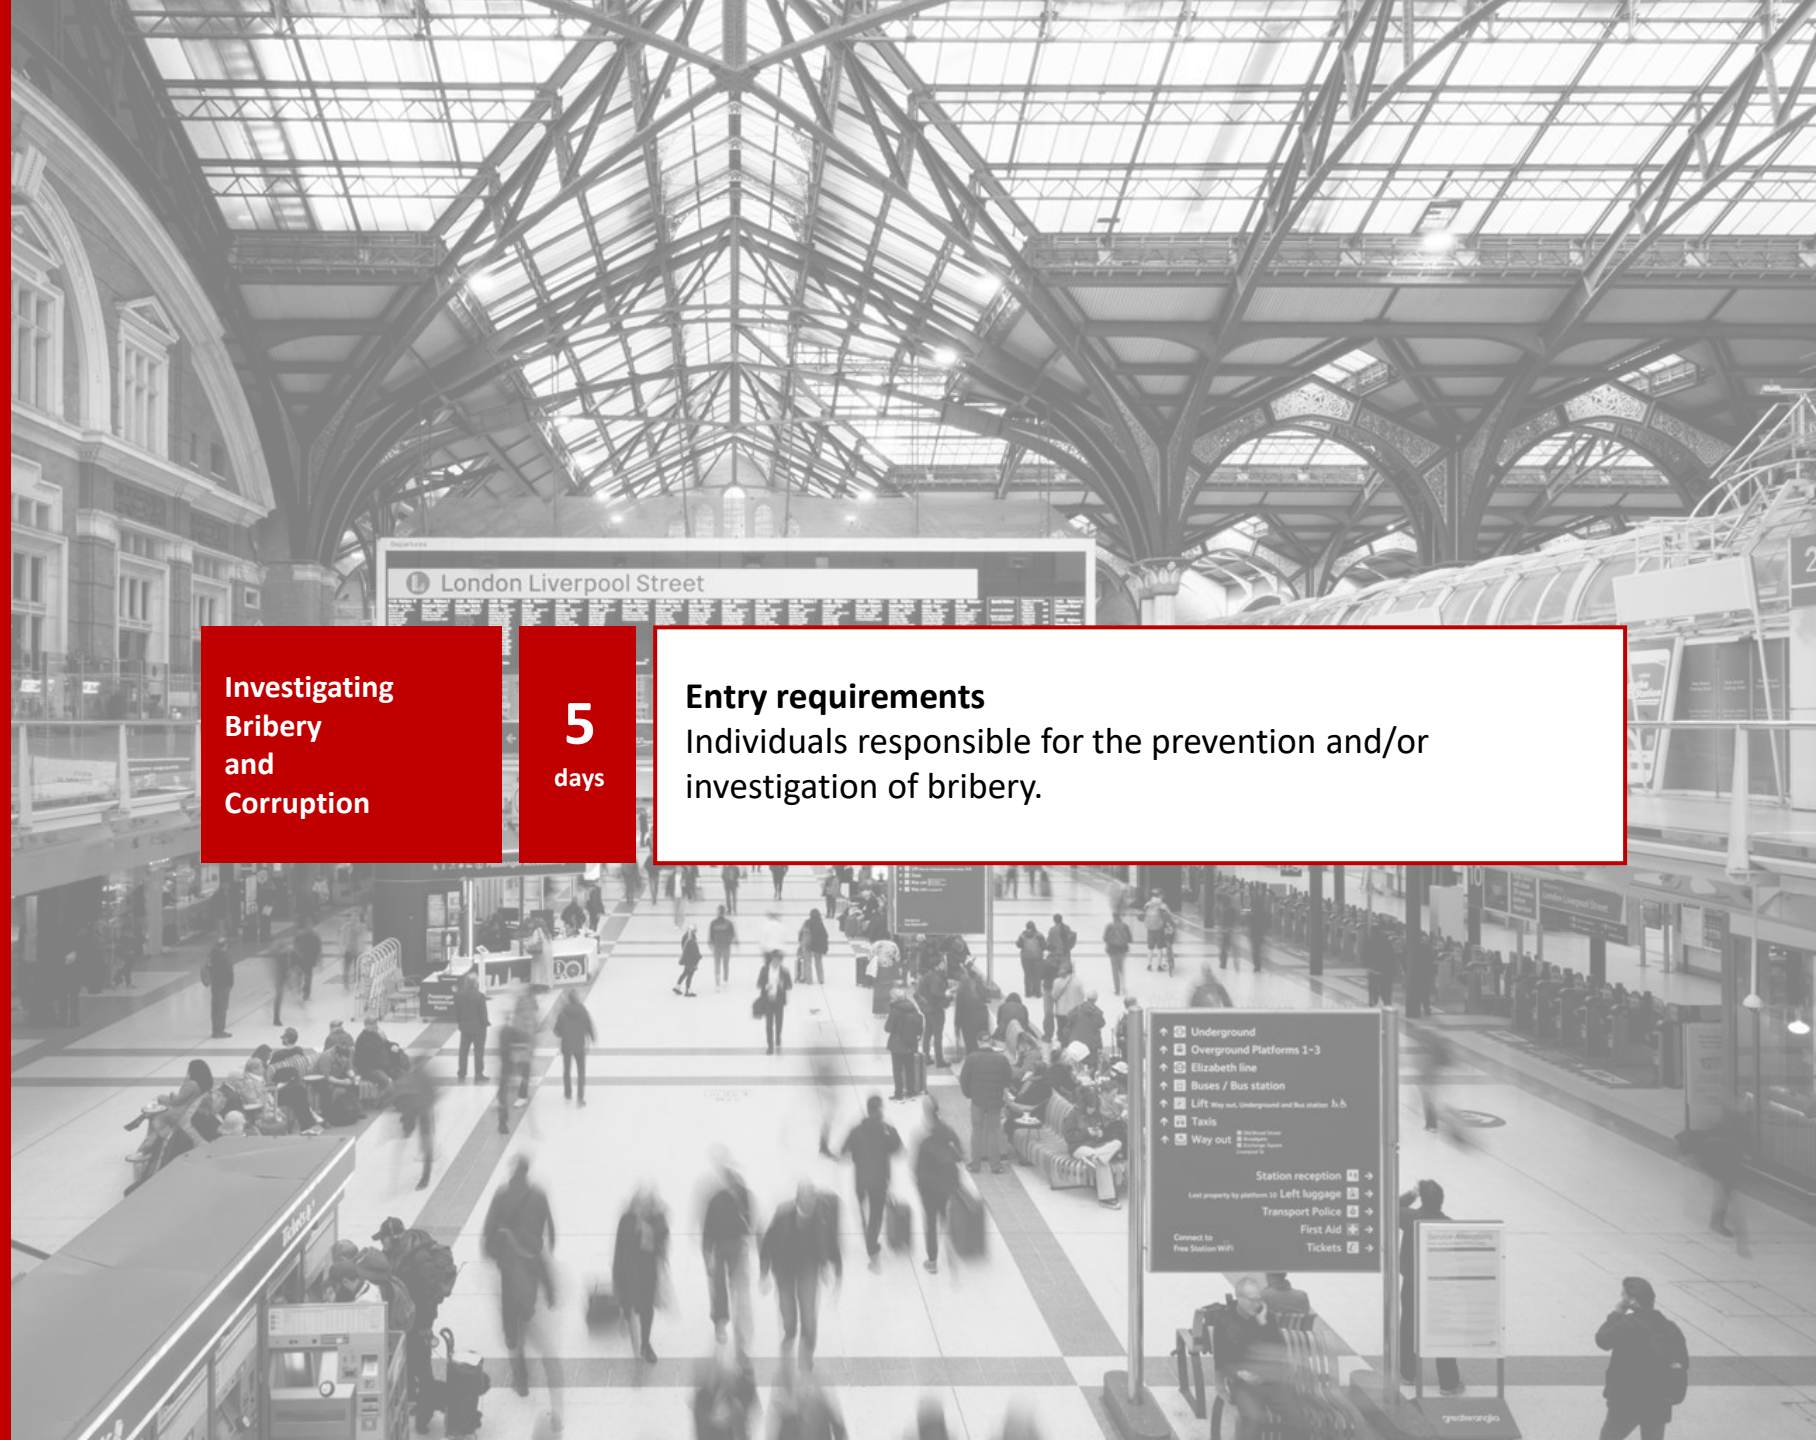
London Liverpool Street

Investigating Bribery and Corruption

5 days

Entry requirements
Individuals responsible for the prevention and/or investigation of bribery.

Underground
Overground Platforms 1-3
Elizabeth line
Buses / Bus station
Lift
Taxis
Way out

Station reception
Left luggage
Transport Police
First Aid
Tickets